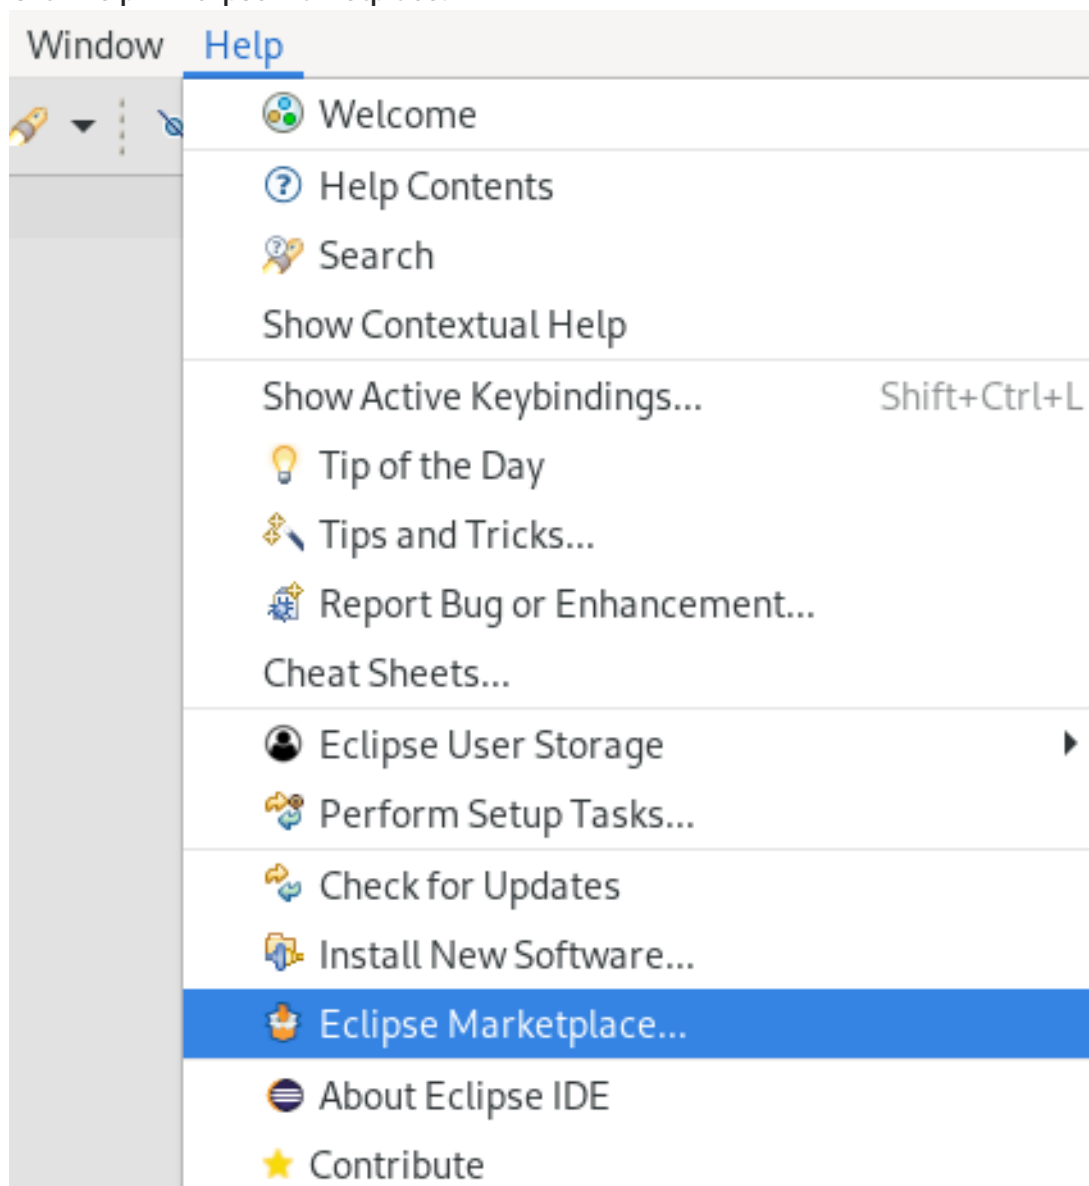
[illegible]

Window Help

Welcome

Help Contents

Search

Show Contextual Help

Show Active Keybindings... Shift+Ctrl+L

Tip of the Day

Tips and Tricks...

Report Bug or Enhancement...

Cheat Sheets...

Eclipse User Storage

Perform Setup Tasks...

Check for Updates

Install New Software...

Eclipse Marketplace...

About Eclipse IDE

Contribute